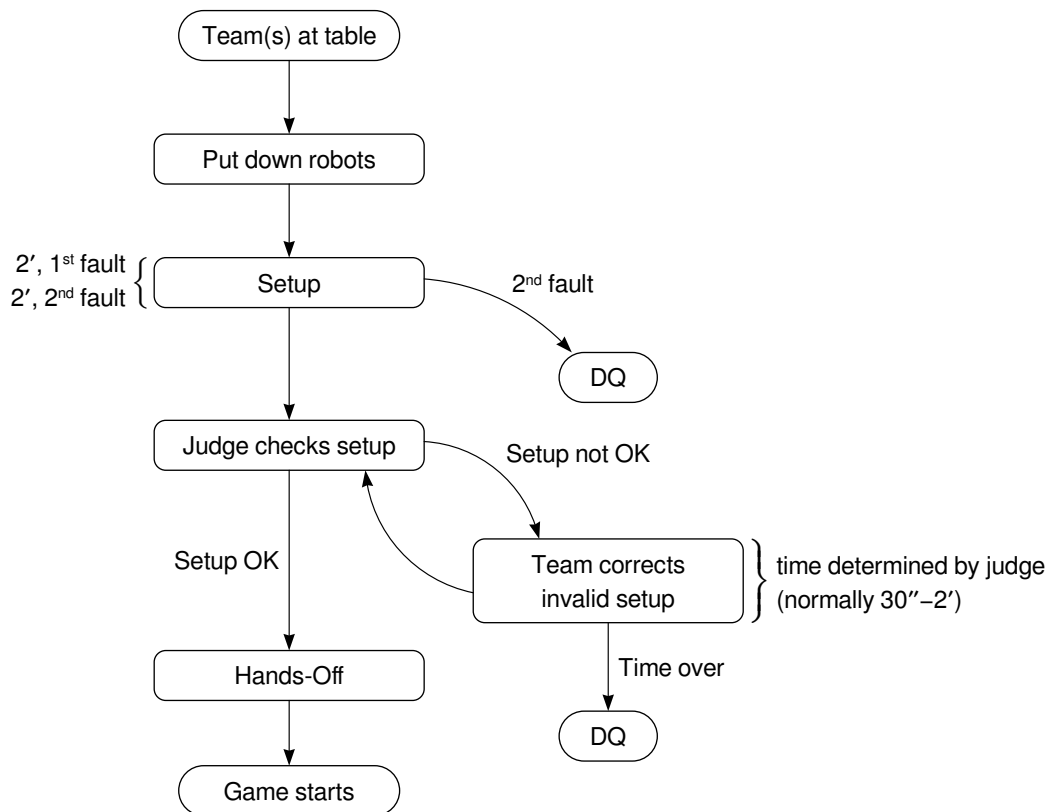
Team(s) at table

Put down robots

2′, 1$^{st}$ fault
2′, 2$^{nd}$ fault

Setup

2$^{nd}$ fault

DQ

Judge checks setup

Setup not OK

Setup OK

Team corrects invalid setup

time determined by judge (normally 30″–2′)

Time over

Hands-Off

DQ

Game starts